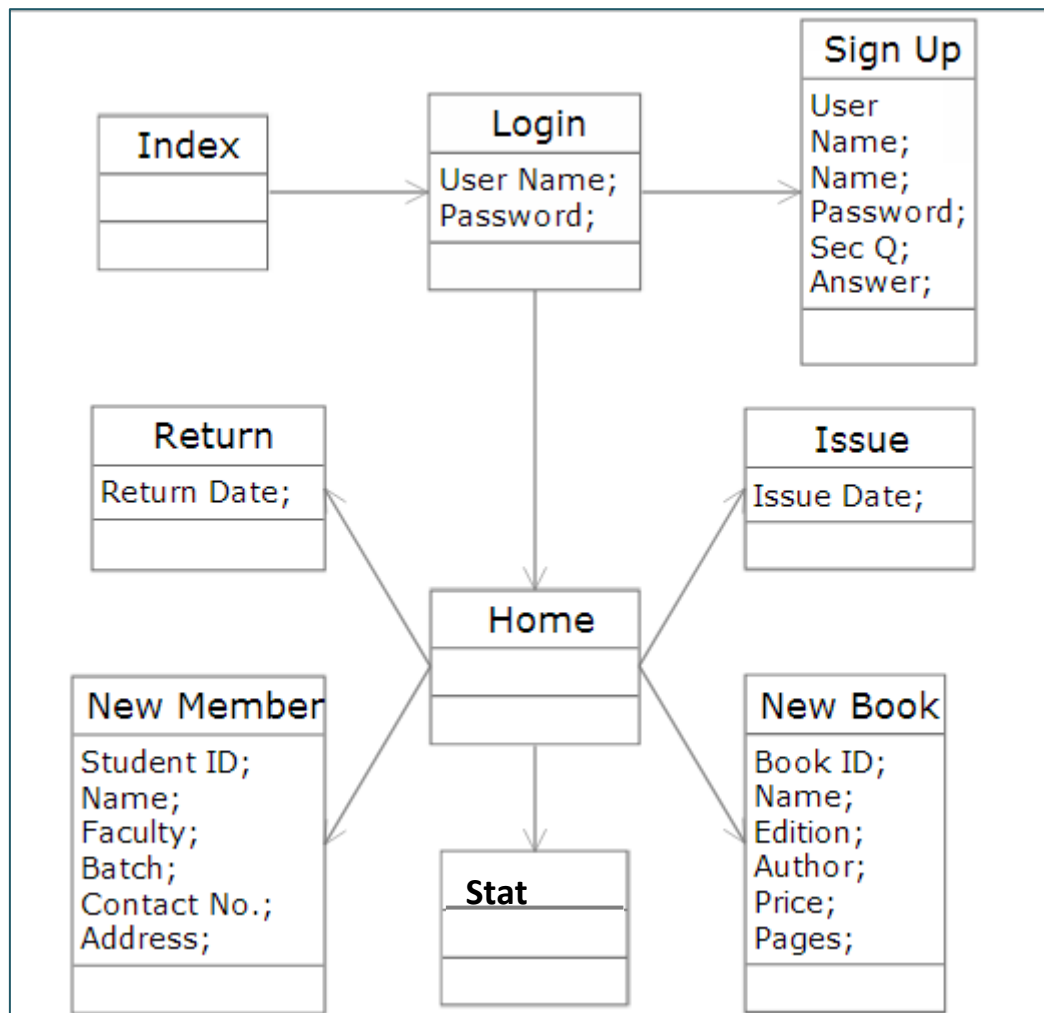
Index

Login
User Name;
Password;

Sign Up
User Name;
Name;
Password;
Sec Q;
Answer;

Return
Return Date;

Issue
Issue Date;

Home

New Member
Student ID;
Name;
Faculty;
Batch;
Contact No.;
Address;

Stat

New Book
Book ID;
Name;
Edition;
Author;
Price;
Pages;